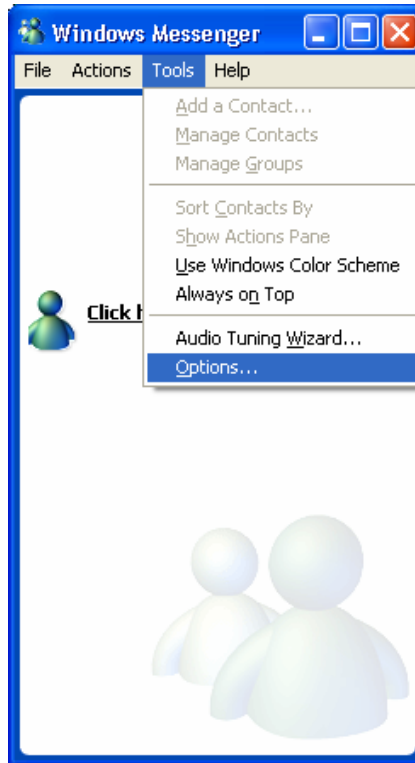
Windows Messenger

File Actions Tools Help

Add a Contact...
Manage Contacts
Manage Groups
Sort Contacts By
Show Actions Pane
Use Windows Color Scheme
Always on Top
Audio Tuning Wizard...
Options...

Click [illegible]